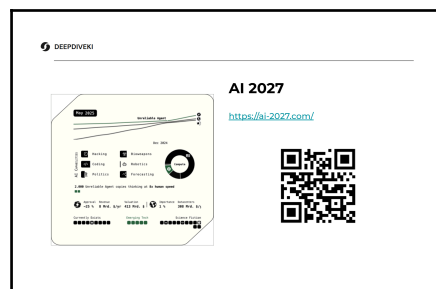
DEEPDIVEKI

AI 2027

https://ai-2027.com/

May 2025

Unreliable Agent

Dec 2025

AI Capabilities

Hacking

Coding

Politics

Bioweapons

Robotics

Forecasting

Compute

2,000 Unreliable Agent copies thinking at 0x human speed

Approval -25 %

Revenue 0 Mrd. $/Jahr

Valuation 412 Mrd. $

Importance 1 %

Capex 360 Mrd. $/J

Currently Exists

Emerging Tech

Science Fiction